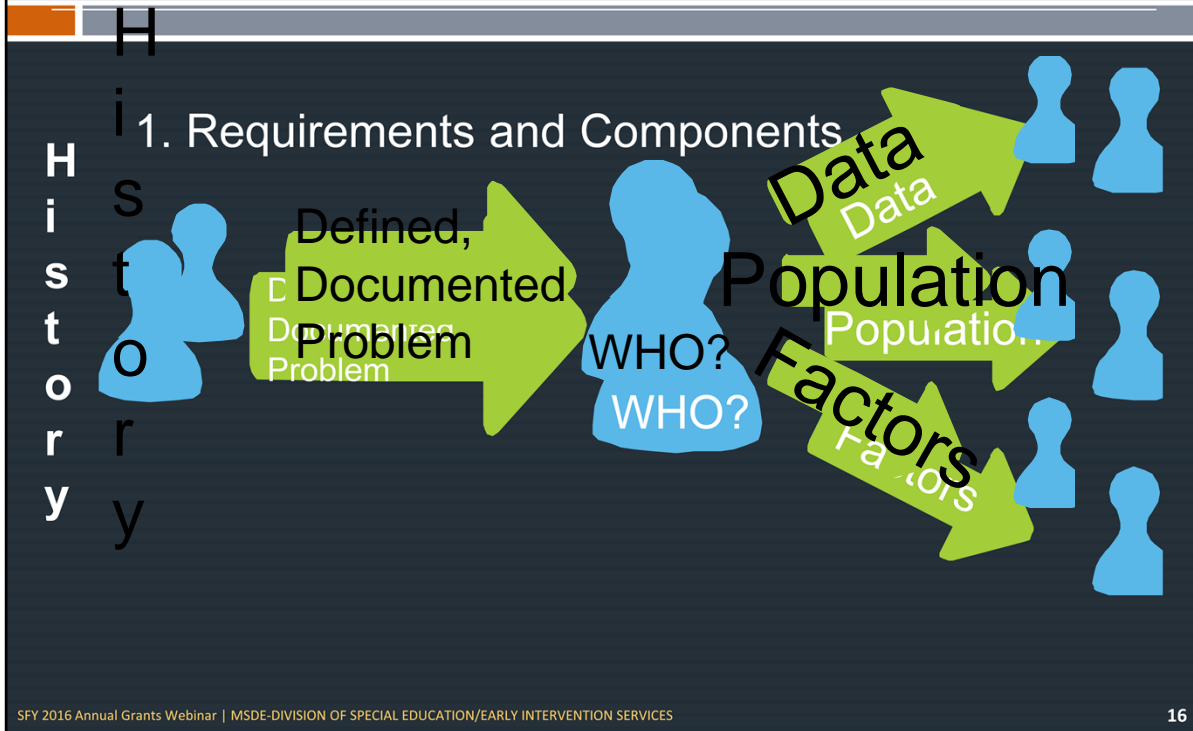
1. Requirements and Components

H i s t o r y

H i s t o r y

Defined, Documented Problem

D Documented Problem

WHO?

WHO?

Data

Data

Population

Population

Factors

Factors

SFY 2016 Annual Grants Webinar | MSDE-DIVISION OF SPECIAL EDUCATION/EARLY INTERVENTION SERVICES

16